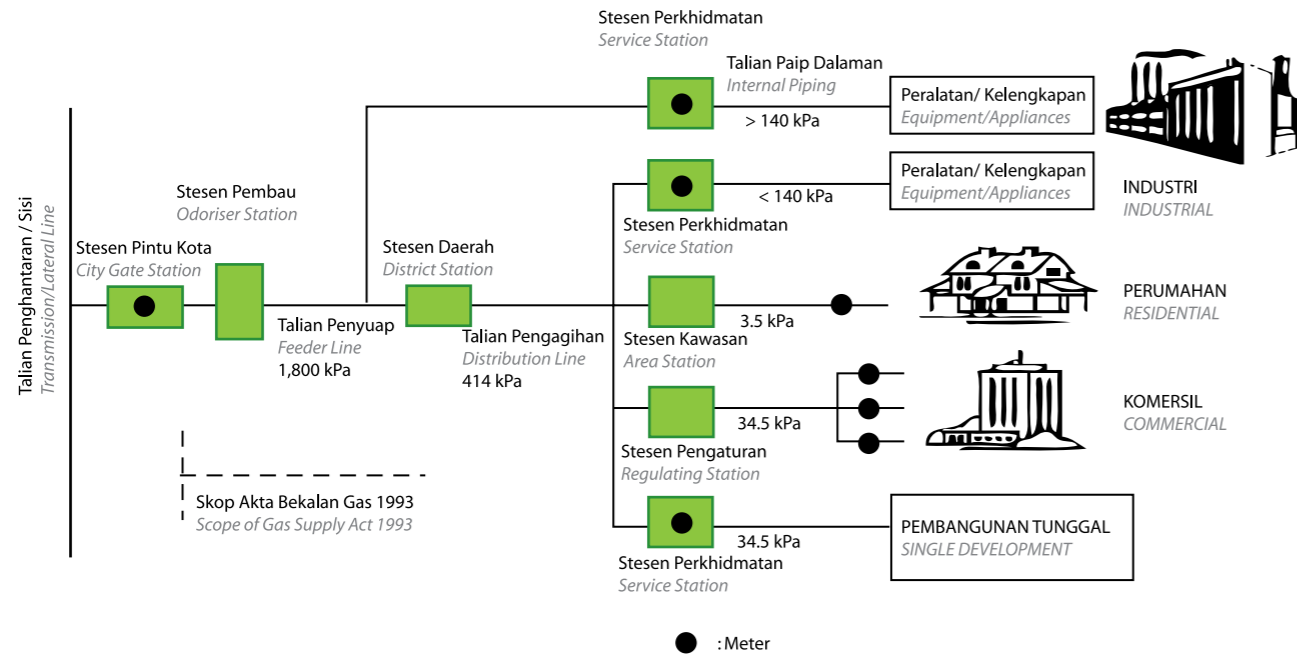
Talian Penghantaran / Sisi
Transmission/Lateral Line

Stesen Pintu Kota
City Gate Station

Stesen Pembau
Odoriser Station

Talian Penyuap
Feeder Line
1,800 kPa

Stesen Daerah
District Station

Talian Pengagihan
Distribution Line
414 kPa

Stesen Perkhidmatan
Service Station

Talian Paip Dalaman
Internal Piping

> 140 kPa

Peralatan/ Kelengkapan
Equipment/Appliances

< 140 kPa

Peralatan/ Kelengkapan
Equipment/Appliances

Stesen Perkhidmatan
Service Station

INDUSTRI
INDUSTRIAL

Stesen Kawasan
Area Station

3.5 kPa

PERUMAHAN
RESIDENTIAL

34.5 kPa

Stesen Pengaturan
Regulating Station

KOMERSIL
COMMERCIAL

Skop Akta Bekalan Gas 1993
Scope of Gas Supply Act 1993

34.5 kPa

Stesen Perkhidmatan
Service Station

PEMBANGUNAN TUNGGAL
SINGLE DEVELOPMENT

: Meter